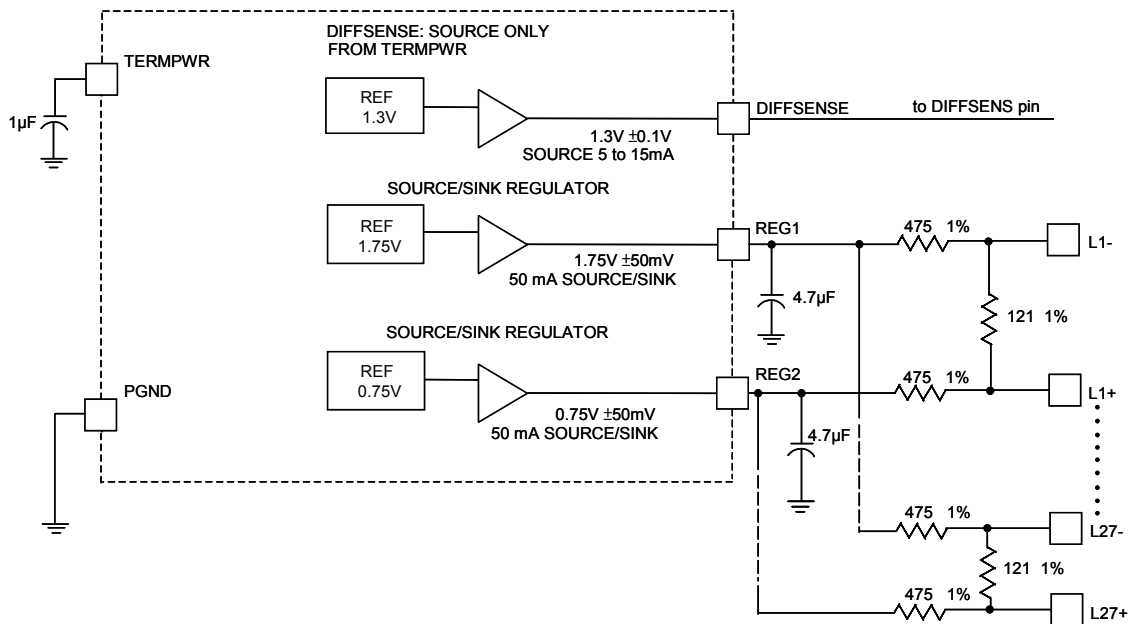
DIFFSENSE: SOURCE ONLY FROM TERMPWR

TERMPWR

1µF

REF 1.3V

DIFFSENSE

to DIFFSENS pin

1.3V ±0.1V
SOURCE 5 to 15mA

SOURCE/SINK REGULATOR

REF 1.75V

REG1

475 1%

L1-

1.75V ±50mV
50 mA SOURCE/SINK

4.7µF

121 1%

SOURCE/SINK REGULATOR

REF 0.75V

REG2

475 1%

L1+

PGND

0.75V ±50mV
50 mA SOURCE/SINK

4.7µF

475 1%

L27-

121 1%

475 1%

L27+